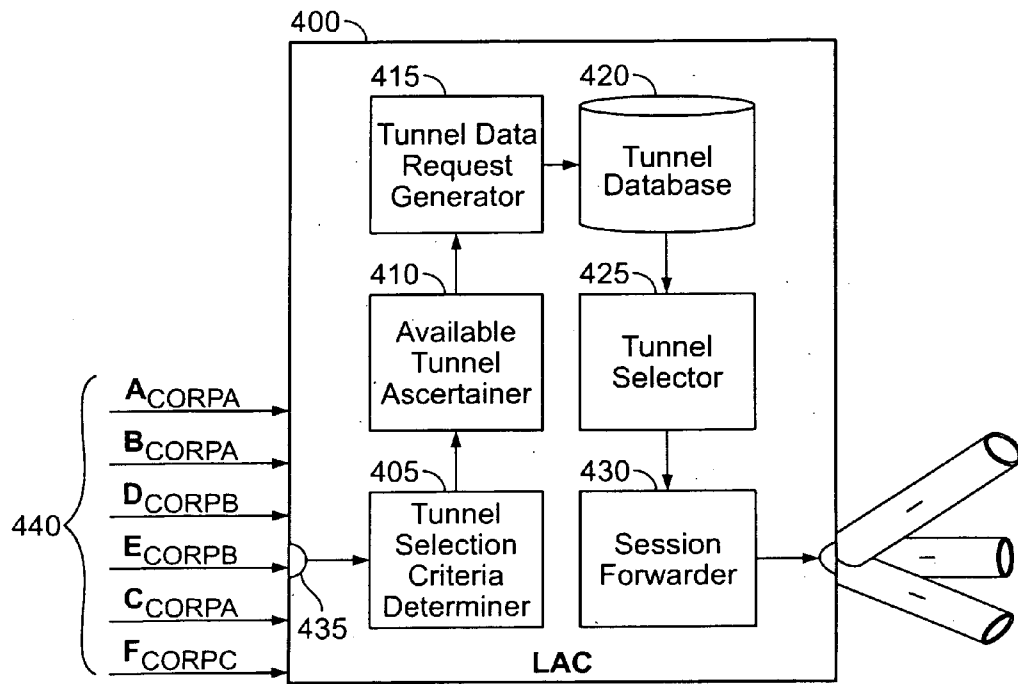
400

415

Tunnel Data Request Generator

420

Tunnel Database

410

Available Tunnel Ascertainer

425

Tunnel Selector

405

Tunnel Selection Criteria Determiner

430

Session Forwarder

$A_{CORPA}$

$B_{CORPA}$

$D_{CORPB}$

440

$E_{CORPB}$

$C_{CORPA}$

435

$F_{CORPC}$

LAC